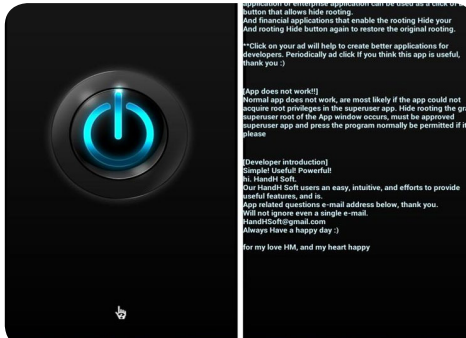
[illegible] application or enterprise application can be used as a click of a button that allows hide rooting.
And financial applications that enable the rooting Hide your
And rooting Hide button again to restore the original rooting.

**Click on your ad will help to create better applications for developers. Periodically ad click If you think this app is useful, thank you :)

[App does not work!!]
Normal app does not work, are most likely if the app could not acquire root privileges in the superuser app. Hide rooting the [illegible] superuser root of the App window occurs, must be approved superuser app and press the program normally be permitted if it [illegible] please

[Developer introduction]
Simple! Useful! Powerful!
hi. HandH Soft.
Our HandH Soft users an easy, intuitive, and efforts to provide useful features, and is.
App related questions e-mail address below, thank you.
Will not ignore even a single e-mail.
HandHSoft@gmail.com
Always Have a happy day :)

for my love HM, and my heart happy